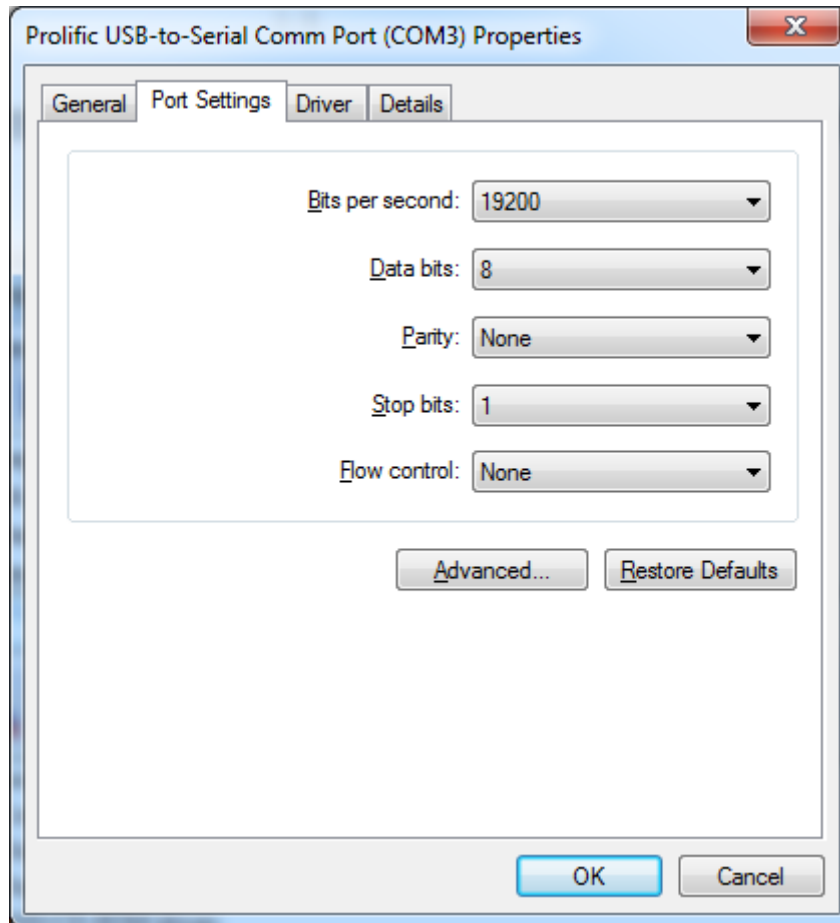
Prolific USB-to-Serial Comm Port (COM3) Properties

General | Port Settings | Driver | Details

Bits per second: 19200

Data bits: 8

Parity: None

Stop bits: 1

Flow control: None

Advanced...

Restore Defaults

OK

Cancel